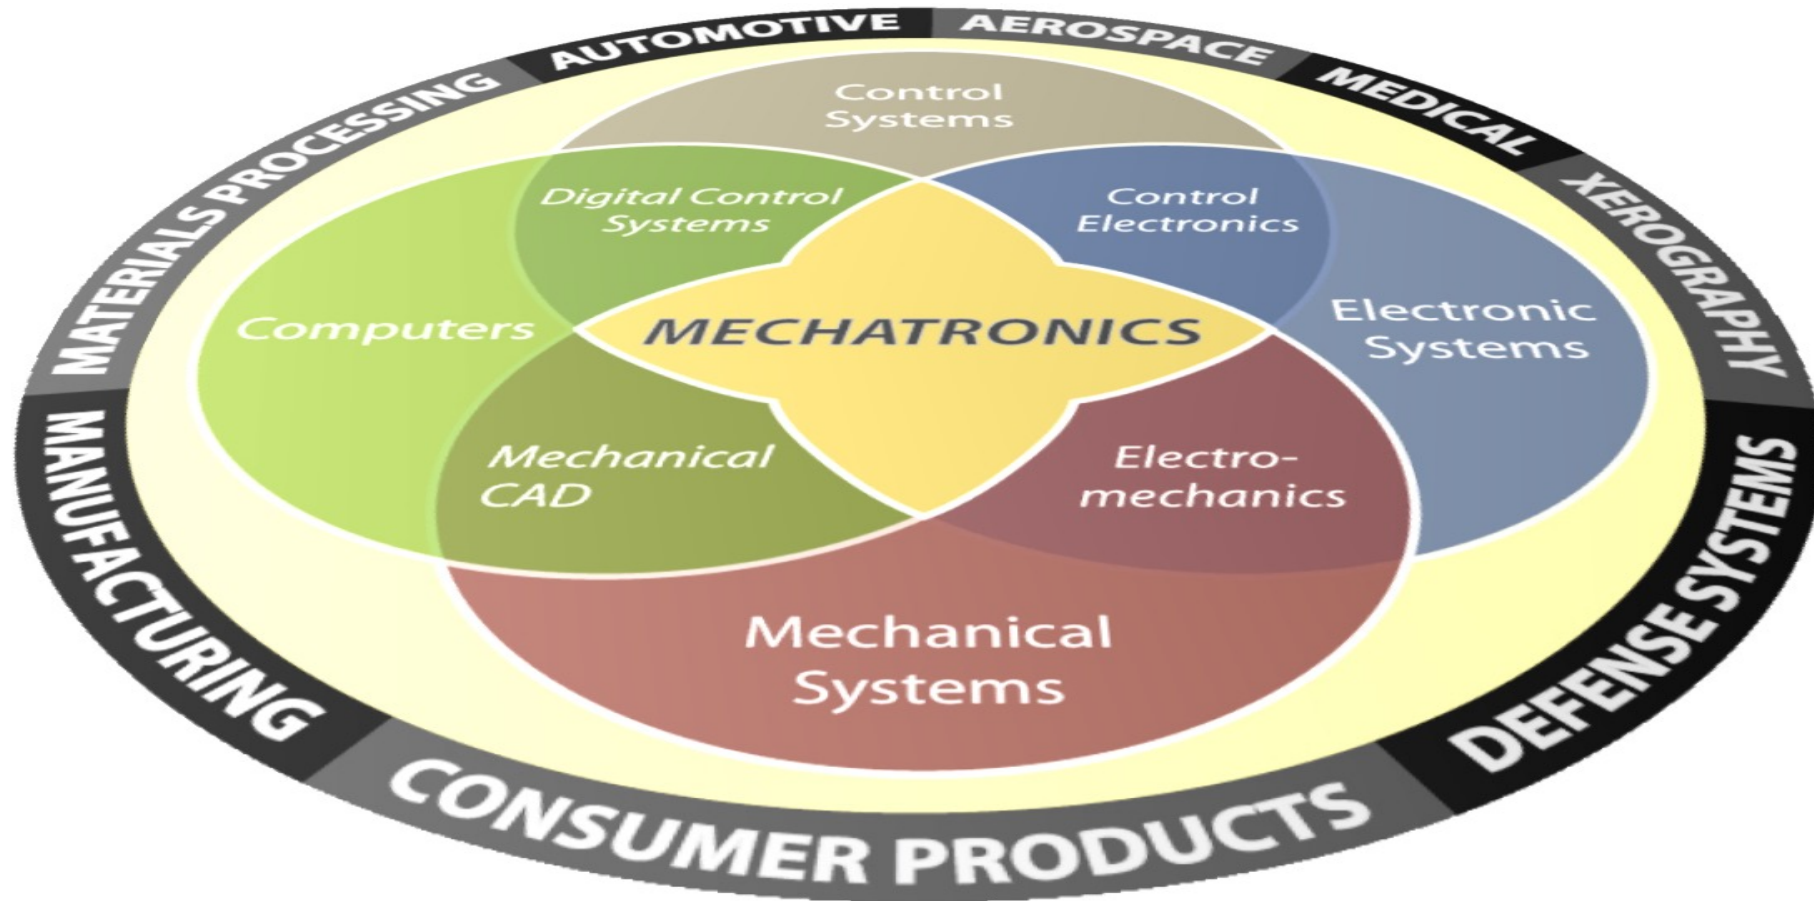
AUTOMOTIVE
AEROSPACE
MEDICAL
XEROGRAPHY
DEFENSE SYSTEMS
CONSUMER PRODUCTS
MANUFACTURING
MATERIALS PROCESSING

Control Systems

Digital Control Systems

Control Electronics

Computers

MECHATRONICS

Electronic Systems

Mechanical CAD

Electro-mechanics

Mechanical Systems